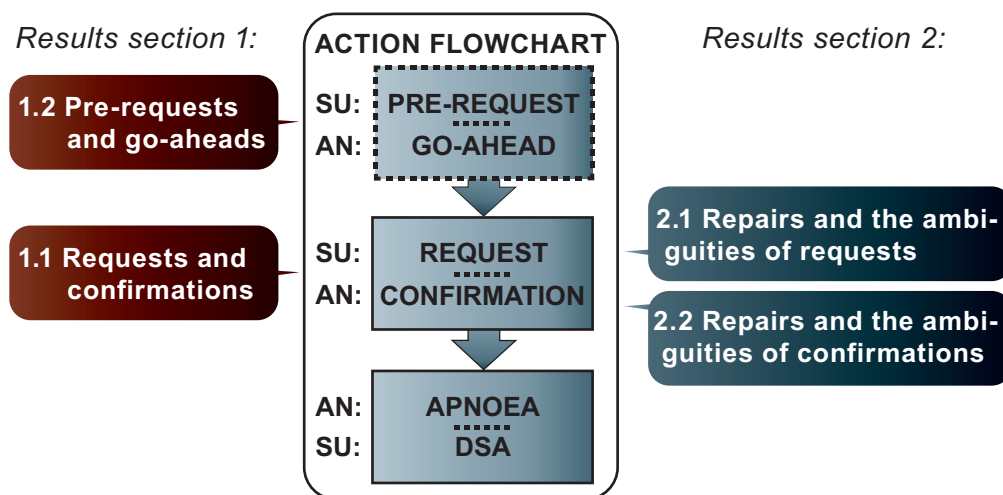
Results section 1:

1.2 Pre-requests and go-aheads

1.1 Requests and confirmations

ACTION FLOWCHART

SU: PRE-REQUEST
AN: GO-AHEAD

SU: REQUEST
AN: CONFIRMATION

AN: APNOEA
SU: DSA

Results section 2:

2.1 Repairs and the ambiguities of requests

2.2 Repairs and the ambiguities of confirmations